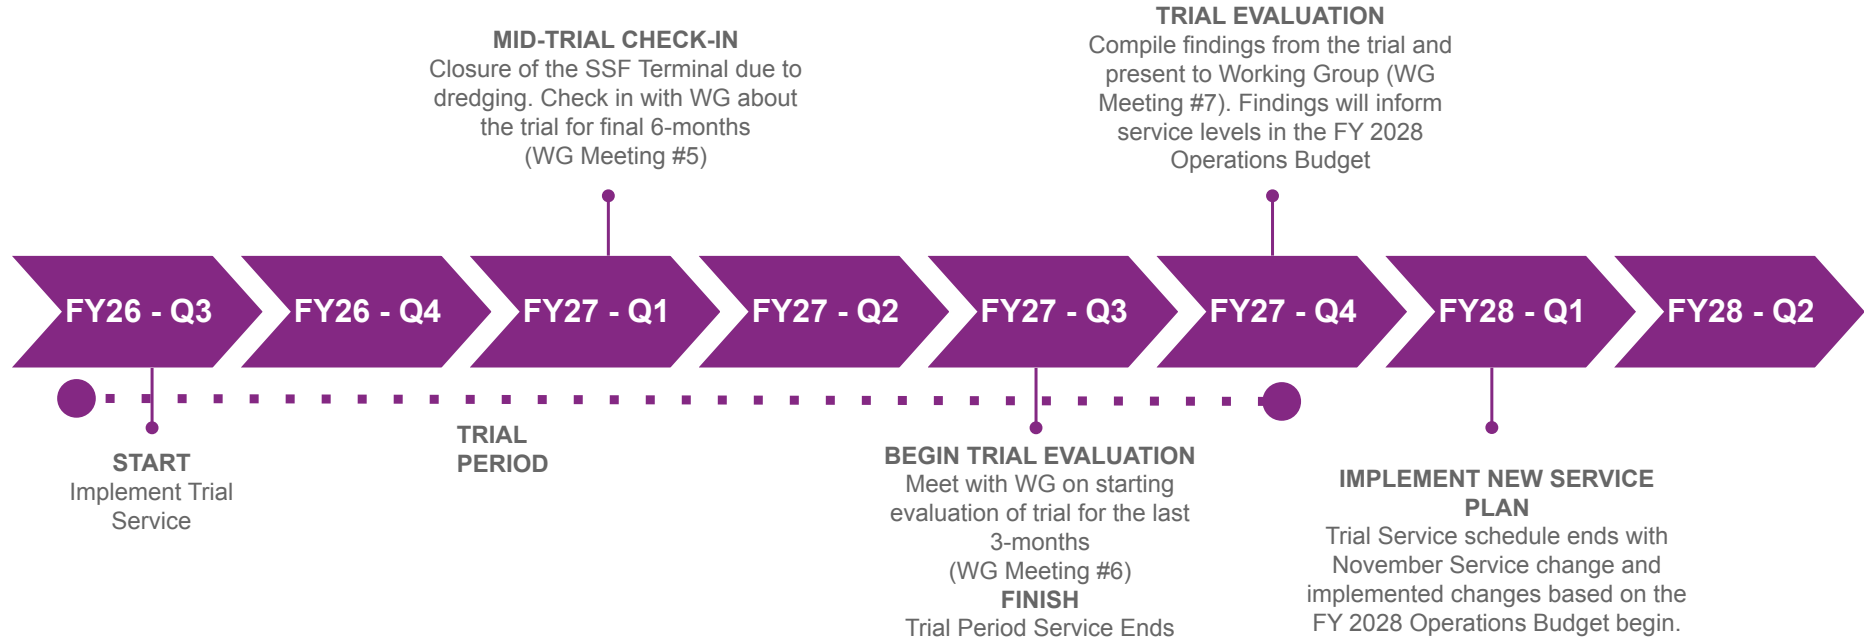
MID-TRIAL CHECK-IN
Closure of the SSF Terminal due to dredging. Check in with WG about the trial for final 6-months (WG Meeting #5)

TRIAL EVALUATION
Compile findings from the trial and present to Working Group (WG Meeting #7). Findings will inform service levels in the FY 2028 Operations Budget

FY26 - Q3

FY26 - Q4

FY27 - Q1

FY27 - Q2

FY27 - Q3

FY27 - Q4

FY28 - Q1

FY28 - Q2

START
Implement Trial Service

TRIAL PERIOD

BEGIN TRIAL EVALUATION
Meet with WG on starting evaluation of trial for the last 3-months (WG Meeting #6)
FINISH
Trial Period Service Ends

IMPLEMENT NEW SERVICE PLAN
Trial Service schedule ends with November Service change and implemented changes based on the FY 2028 Operations Budget begin.